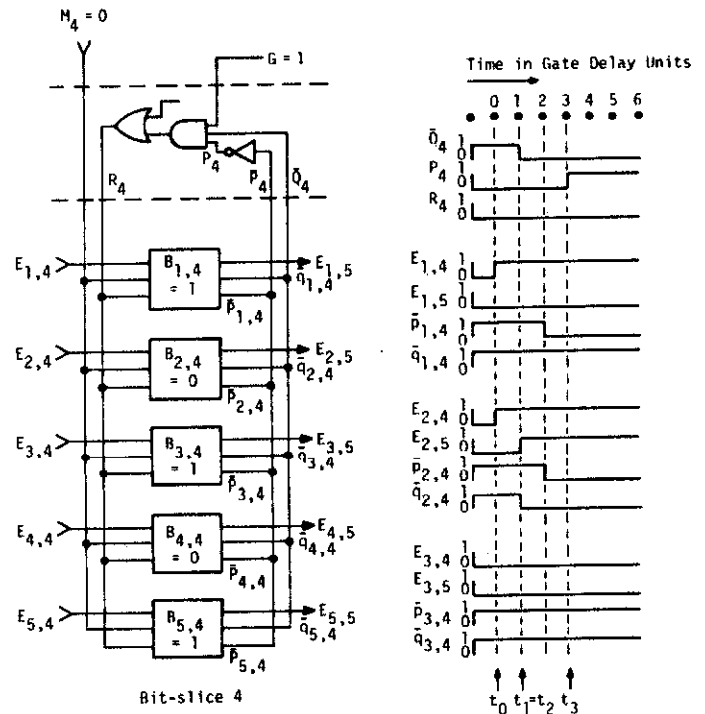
$M_4 = 0$

G = 1

$P_4$

$P_4$

$\bar{Q}_4$

$R_4$

$E_{1,4}$

$B_{1,4} = 1$

$E_{1,5}$

$\bar{q}_{1,4}$

$\bar{P}_{1,4}$

$E_{2,4}$

$B_{2,4} = 0$

$E_{2,5}$

$\bar{q}_{2,4}$

$\bar{P}_{2,4}$

$E_{3,4}$

$B_{3,4} = 1$

$E_{3,5}$

$\bar{q}_{3,4}$

$\bar{P}_{3,4}$

$E_{4,4}$

$B_{4,4} = 0$

$E_{4,5}$

$\bar{q}_{4,4}$

$\bar{P}_{4,4}$

$E_{5,4}$

$B_{5,4} = 1$

$E_{5,5}$

$\bar{q}_{5,4}$

$\bar{P}_{5,4}$

Bit-slice 4

Time in Gate Delay Units

0 1 2 3 4 5 6

$\bar{Q}_4$ 1 0

$P_4$ 1 0

$R_4$ 1 0

$E_{1,4}$ 1 0

$E_{1,5}$ 1 0

$\bar{p}_{1,4}$ 1 0

$\bar{q}_{1,4}$ 1 0

$E_{2,4}$ 1 0

$E_{2,5}$ 1 0

$\bar{p}_{2,4}$ 1 0

$\bar{q}_{2,4}$ 1 0

$E_{3,4}$ 1 0

$E_{3,5}$ 1 0

$\bar{p}_{3,4}$ 1 0

$\bar{q}_{3,4}$ 1 0

$t_0$ $t_1=t_2$ $t_3$